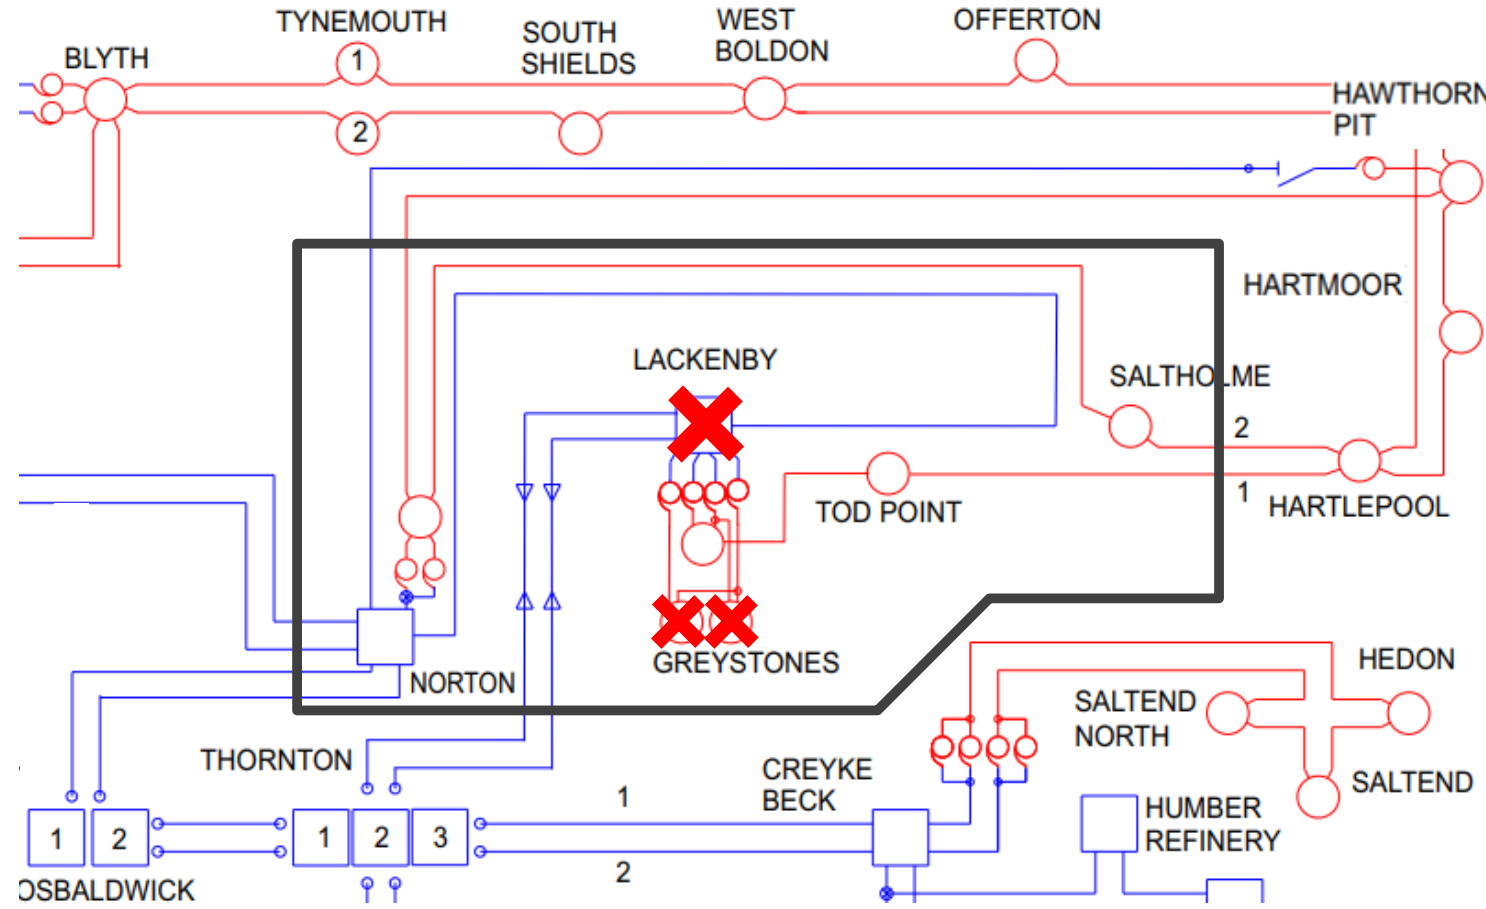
BLYTH
TYNEMOUTH
1
2
SOUTH SHIELDS
WEST BOLDON
OFFERTON
HAWTHORN PIT
HARTMOOR
LACKENBY
SALTHOLME
2
1
HARTLEPOOL
TOD POINT
NORTON
GREYSTONES
HEDON
SALTEND NORTH
SALTEND
THORNTON
CREYKE BECK
1
2
HUMBER REFINERY
1
2
1
2
3
OSBALDWICK